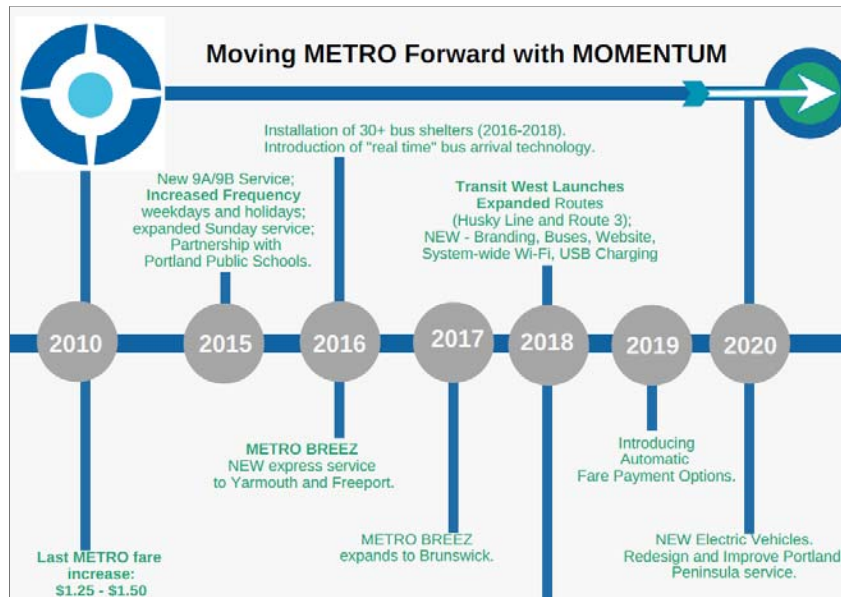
Moving METRO Forward with MOMENTUM

Installation of 30+ bus shelters (2016-2018). Introduction of "real time" bus arrival technology.

New 9A/9B Service; **Increased Frequency** weekdays and holidays; expanded Sunday service; Partnership with Portland Public Schools.

**Transit West Launches Expanded** Routes (Husky Line and Route 3); NEW - Branding, Buses, Website, System-wide Wi-Fi, USB Charging

2010

2015

2016

2017

2018

2019

2020

**METRO BREEZ** NEW express service to Yarmouth and Freeport.

Introducing Automatic Fare Payment Options.

METRO BREEZ expands to Brunswick.

NEW Electric Vehicles. Redesign and Improve Portland Peninsula service.

**Last METRO fare increase: $1.25 - $1.50**